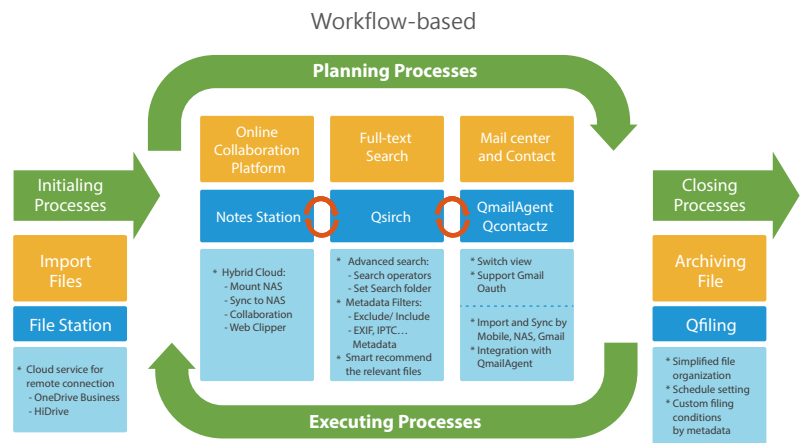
Workflow-based

Planning Processes

Initialing Processes

Import Files

File Station

* Cloud service for remote connection
- OneDrive Business
- HiDrive

Online Collaboration Platform

Notes Station

* Hybrid Cloud:
- Mount NAS
- Sync to NAS
- Collaboration
- Web Clipper

Full-text Search

Qsirch

* Advanced search:
- Search operators
- Set Search folder
* Metadata Filters:
- Exclude/ Include
- EXIF, IPTC… Metadata
* Smart recommend the relevant files

Mail center and Contact

QmailAgent Qcontactz

* Switch view
* Support Gmail Oauth

* Import and Sync by Mobile, NAS, Gmail
* Integration with QmailAgent

Closing Processes

Archiving File

Qfiling

* Simplified file organization
* Schedule setting
* Custom filing conditions by metadata

Executing Processes